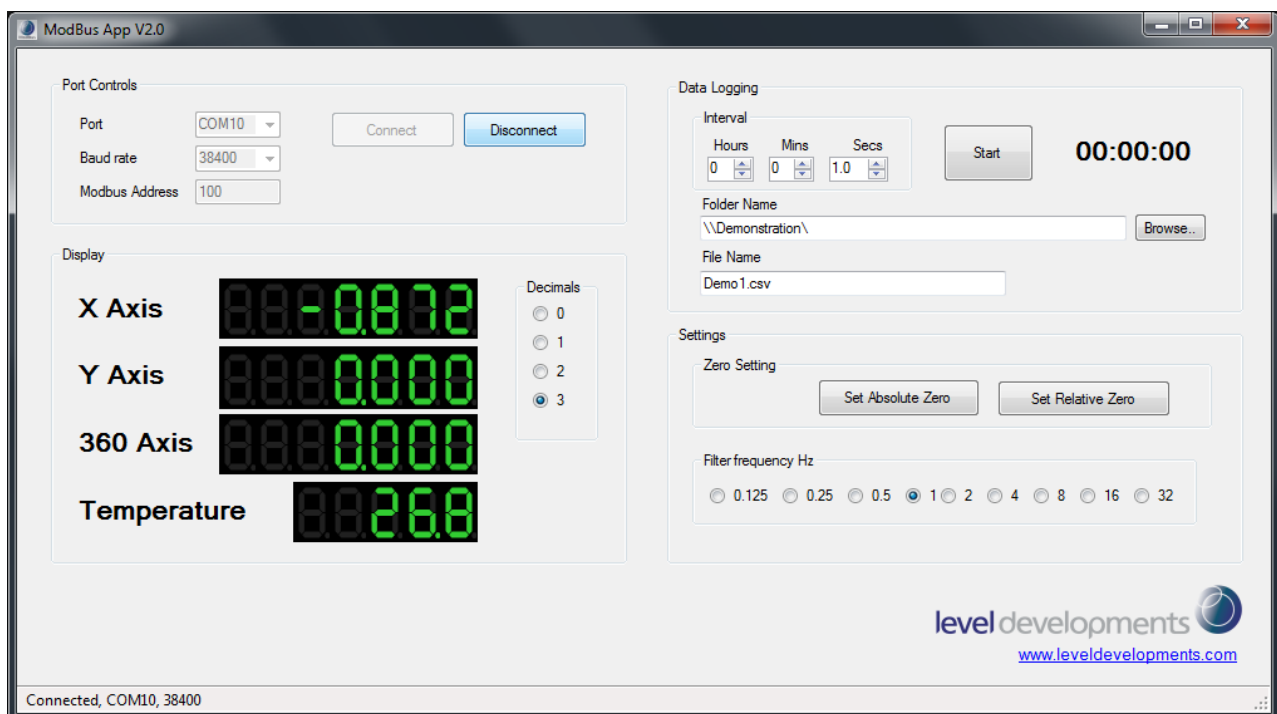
ModBus App V2.0

Port Controls

Port COM10

Baud rate 38400

Modbus Address 100

Connect

Disconnect

Display

X Axis -0.872

Y Axis 0.000

360 Axis 0.000

Temperature 26.8

Decimals

0

1

2

3

Data Logging

Interval

Hours 0

Mins 0

Secs 1.0

Start

00:00:00

Folder Name

\\Demonstration\

Browse..

File Name

Demo1.csv

Settings

Zero Setting

Set Absolute Zero

Set Relative Zero

Filter frequency Hz

0.125 0.25 0.5 1 2 4 8 16 32

level developments

www.leveldevelopments.com

Connected, COM10, 38400